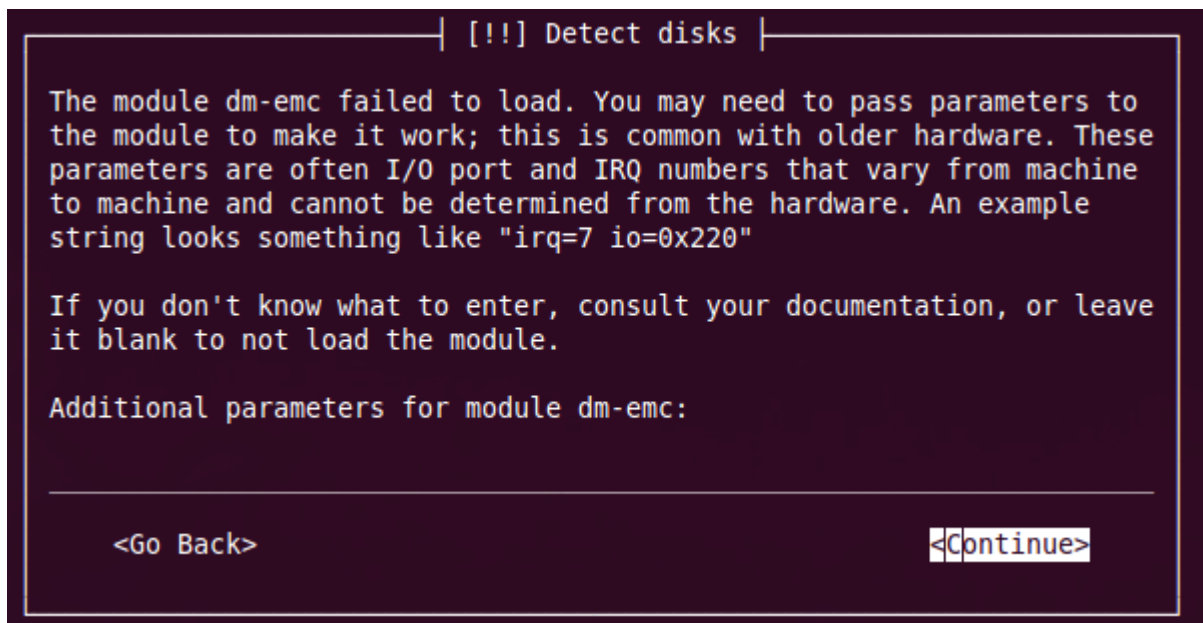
[!!] Detect disks

The module dm-emc failed to load. You may need to pass parameters to the module to make it work; this is common with older hardware. These parameters are often I/O port and IRQ numbers that vary from machine to machine and cannot be determined from the hardware. An example string looks something like "irq=7 io=0x220"

If you don't know what to enter, consult your documentation, or leave it blank to not load the module.

Additional parameters for module dm-emc:

<Go Back>

<Continue>